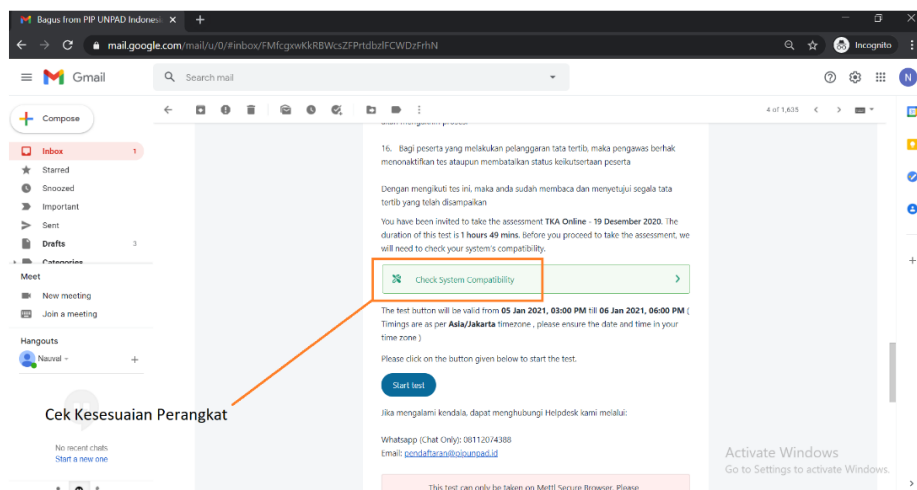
Bagus from PIP UNPAD Indonesi
mail.google.com/mail/u/0/#inbox/FMfcgxwKkRBWcsZFPrtdbzlFCWDzFrhN
Incognito
Gmail
Search mail
Compose
Inbox 1
Starred
Snoozed
Important
Sent
Drafts 3
Categories
Meet
New meeting
Join a meeting
Hangouts
Nauval
No recent chats
Start a new one
4 of 1,635

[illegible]

16. Bagi peserta yang melakukan pelanggaran tata tertib, maka pengawas berhak menonaktifkan tes ataupun membatalkan status keikutsertaan peserta

Dengan mengikuti tes ini, maka anda sudah membaca dan menyetujui segala tata tertib yang telah disampaikan

You have been invited to take the assessment TKA Online - 19 Desember 2020. The duration of this test is 1 hours 49 mins. Before you proceed to take the assessment, we will need to check your system's compatibility.

Check System Compatibility

The test button will be valid from 05 Jan 2021, 03:00 PM till 06 Jan 2021, 06:00 PM ( Timings are as per Asia/Jakarta timezone , please ensure the date and time in your time zone )

Please click on the button given below to start the test.

Start test

Jika mengalami kendala, dapat menghubungi Helpdesk kami melalui:

Whatsapp (Chat Only): 08112074388
Email: pendaftaran@pipunpad.id

This test can only be taken on Mettl Secure Browser. Please

Cek Kesesuaian Perangkat

Activate Windows
Go to Settings to activate Windows.